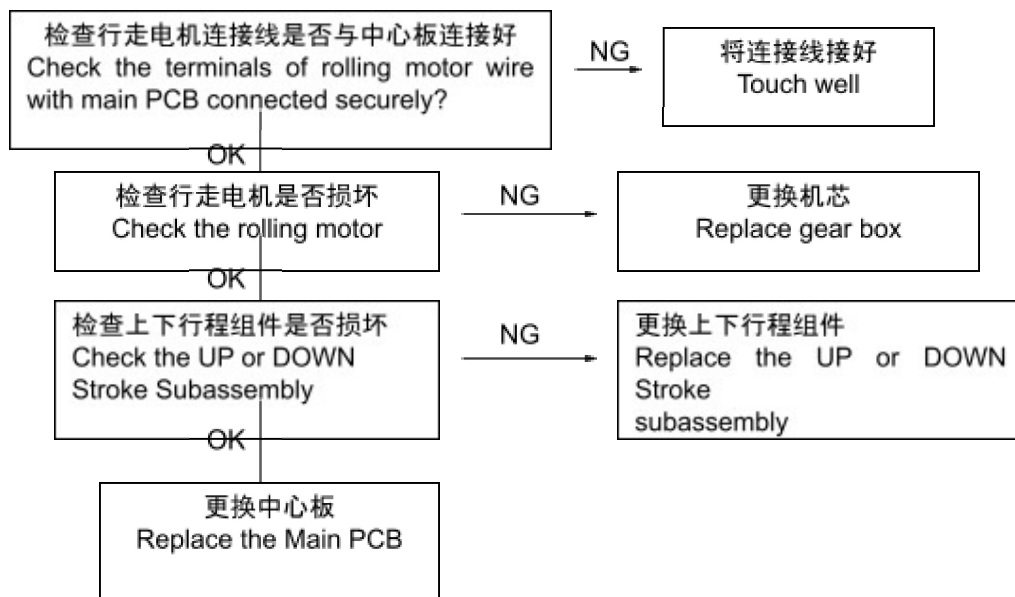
检查行走电机连接线是否与中心板连接好
Check the terminals of rolling motor wire with main PCB connected securely?

NG

将连接线接好
Touch well

OK

检查行走电机是否损坏
Check the rolling motor

NG

更换机芯
Replace gear box

OK

检查上下行程组件是否损坏
Check the UP or DOWN Stroke Subassembly

NG

更换上下行程组件
Replace the UP or DOWN Stroke
subassembly

OK

更换中心板
Replace the Main PCB